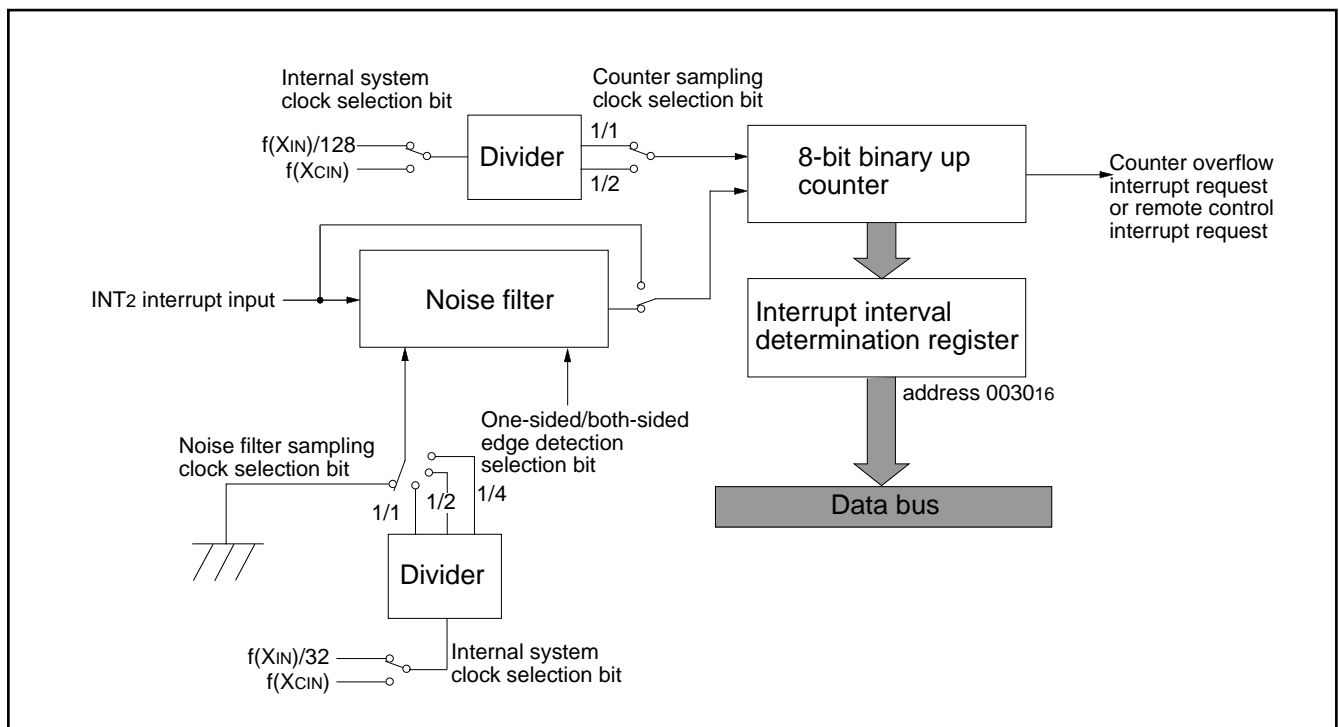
Internal system clock selection bit

Counter sampling clock selection bit

$f(X_{IN})/128$

$f(X_{CIN})$

Divider

1/1

1/2

8-bit binary up counter

Counter overflow interrupt request or remote control interrupt request

$INT_2$ interrupt input

Noise filter

Interrupt interval determination register

address $0030_{16}$

One-sided/both-sided edge detection selection bit

Noise filter sampling clock selection bit

1/1

1/2

1/4

Data bus

Divider

$f(X_{IN})/32$

$f(X_{CIN})$

Internal system clock selection bit